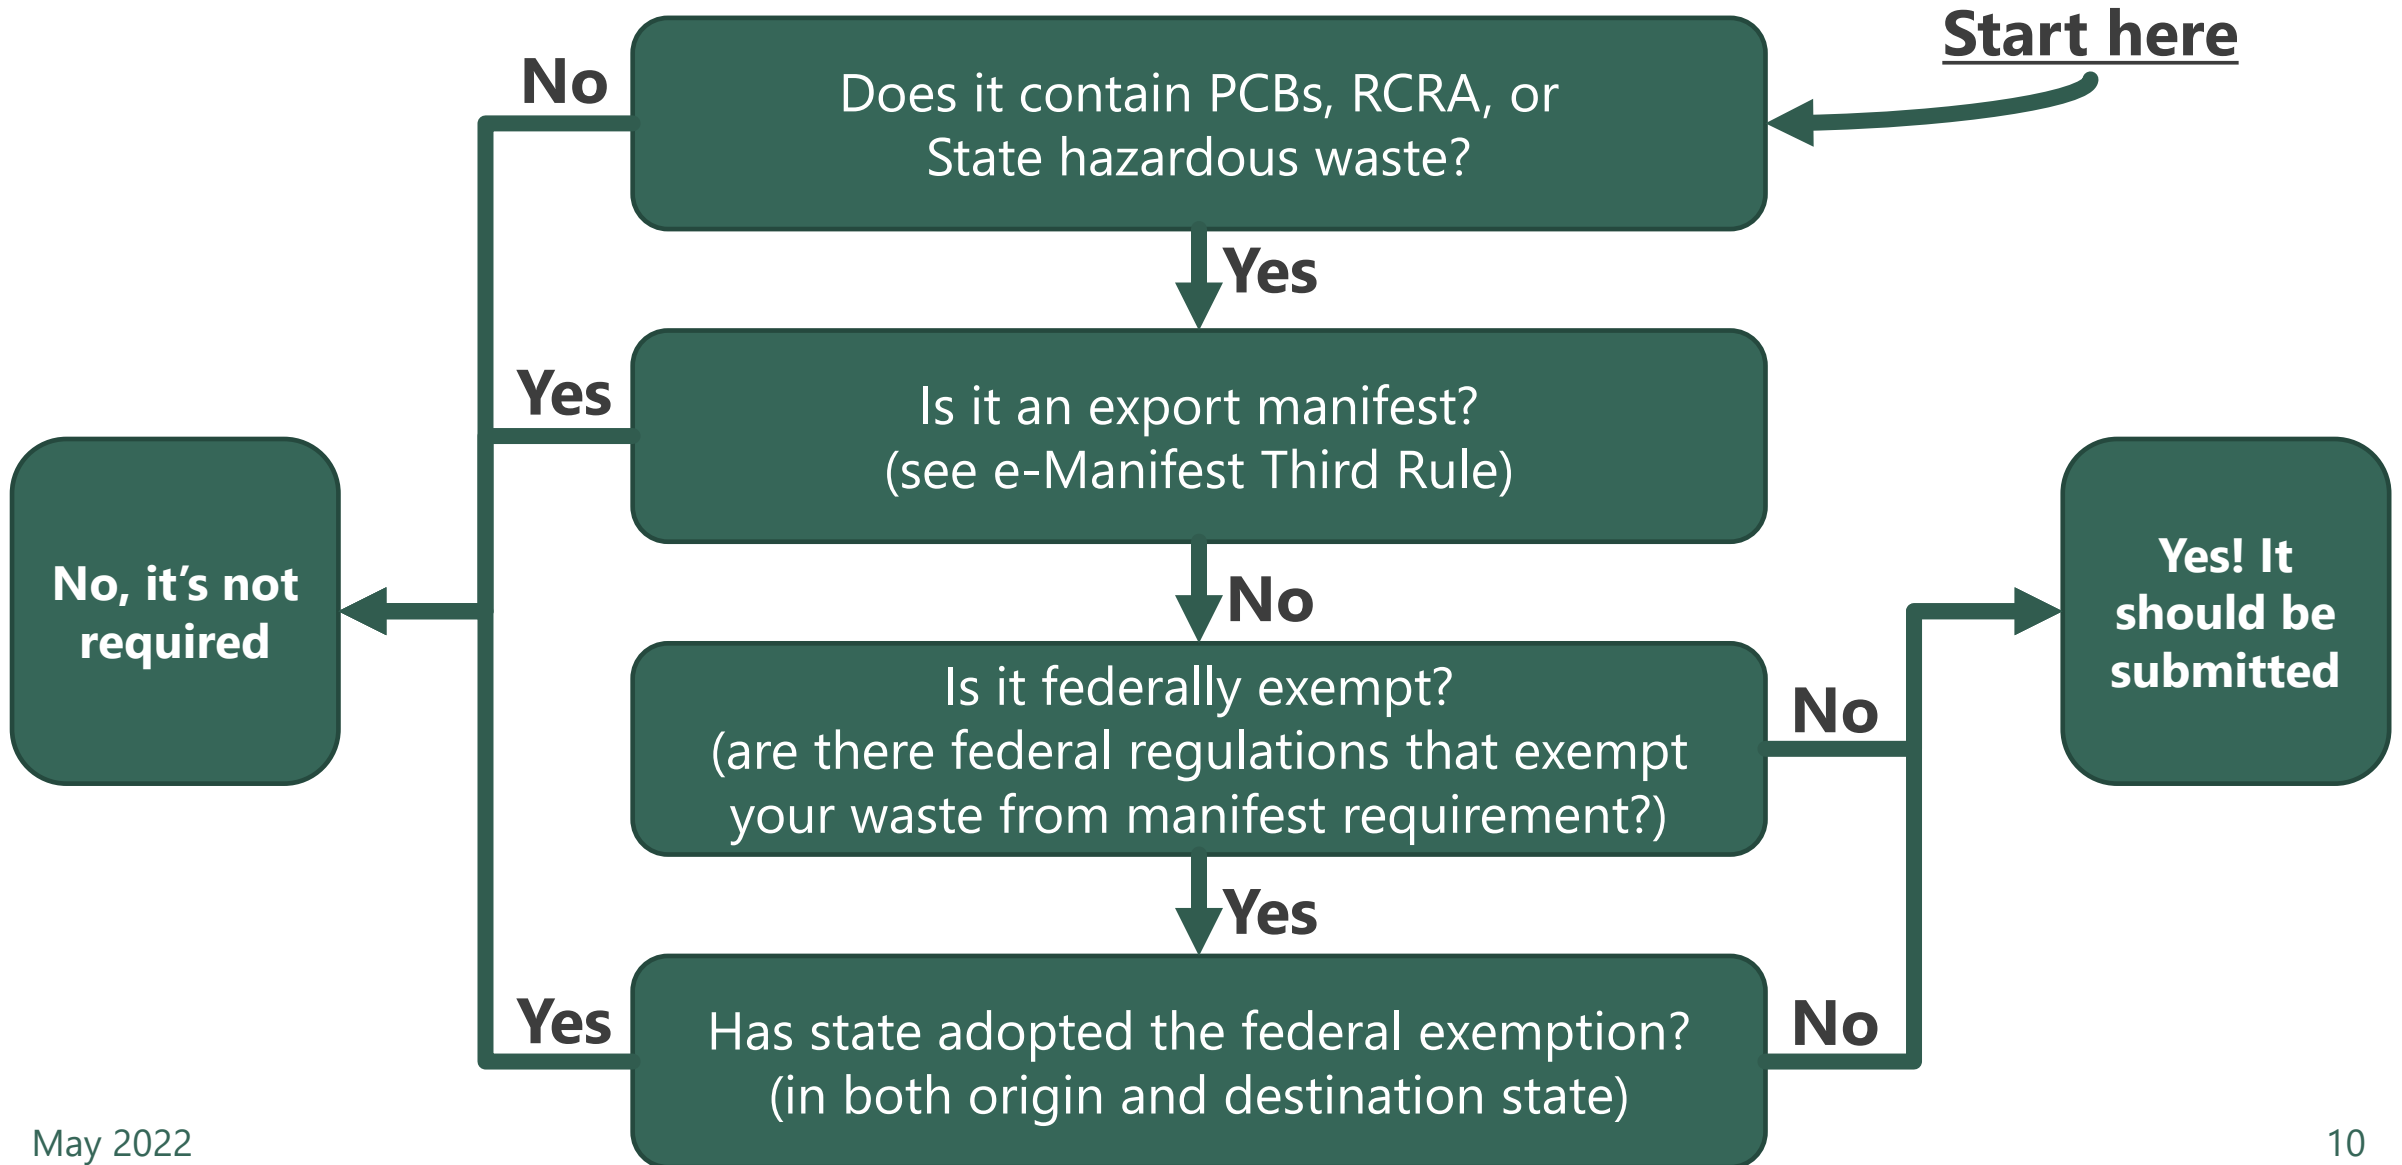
Start here

Does it contain PCBs, RCRA, or State hazardous waste?

No

Yes

Is it an export manifest? (see e-Manifest Third Rule)

Yes

No

Is it federally exempt? (are there federal regulations that exempt your waste from manifest requirement?)

No

Yes

Has state adopted the federal exemption? (in both origin and destination state)

Yes

No

No, it's not required

Yes! It should be submitted

May 2022

10